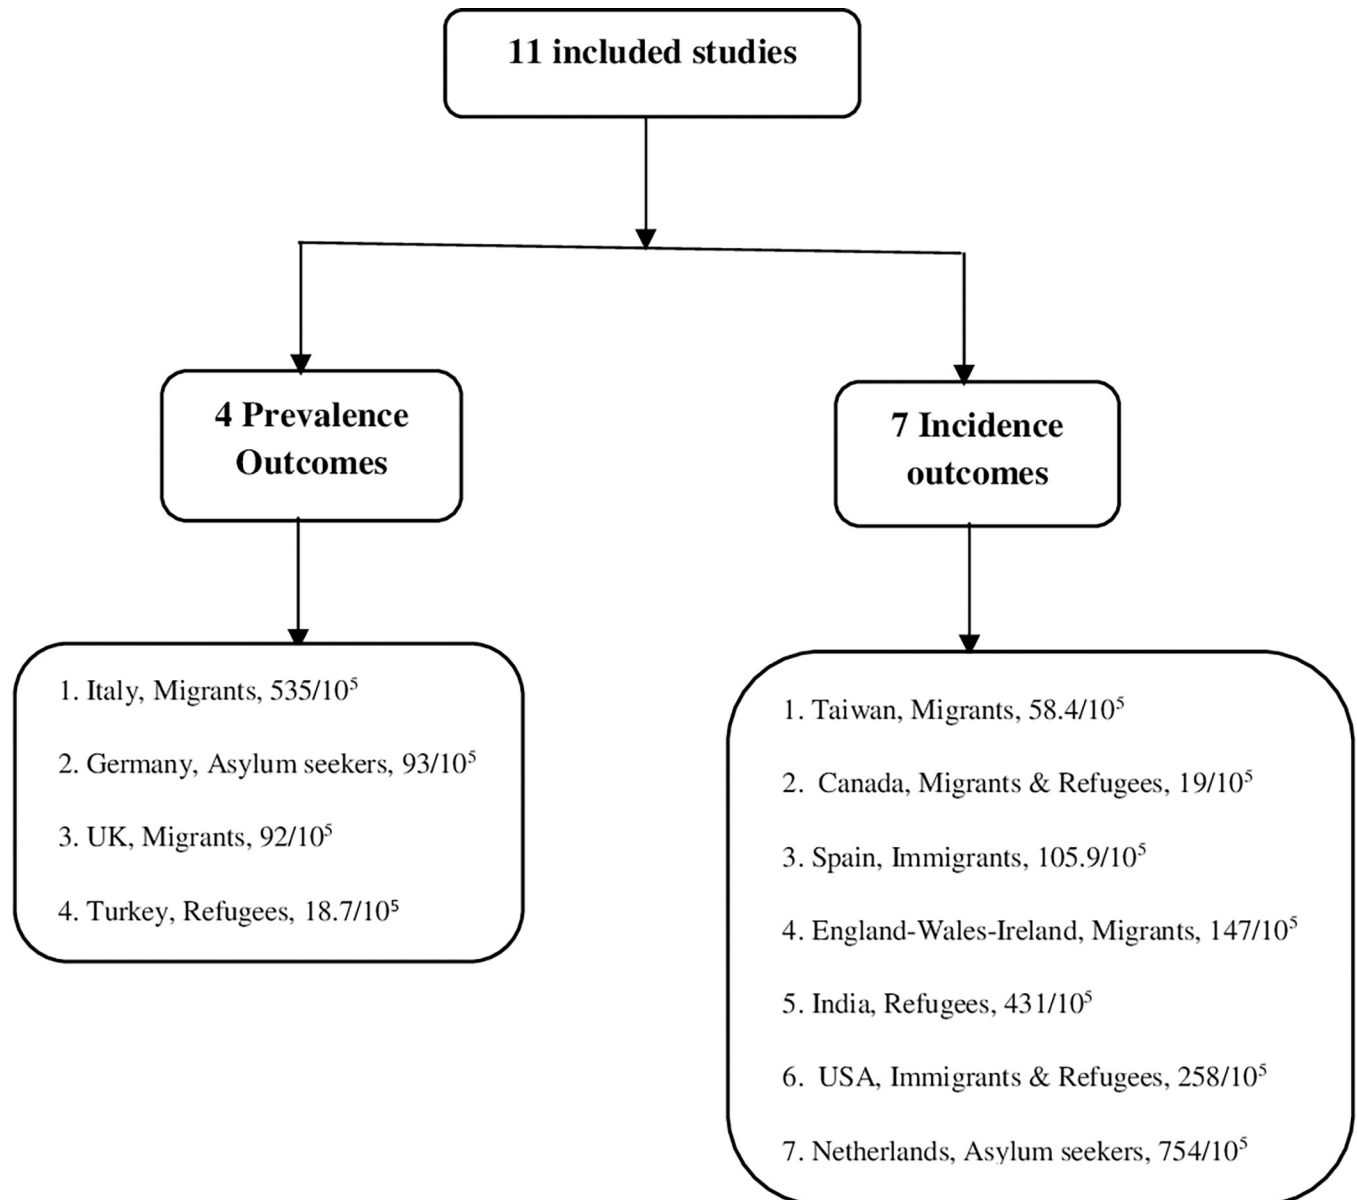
11 included studies

4 Prevalence Outcomes

7 Incidence outcomes

1. Italy, Migrants, 535/$10^5$

2. Germany, Asylum seekers, 93/$10^5$

3. UK, Migrants, 92/$10^5$

4. Turkey, Refugees, 18.7/$10^5$

1. Taiwan, Migrants, 58.4/$10^5$

2. Canada, Migrants & Refugees, 19/$10^5$

3. Spain, Immigrants, 105.9/$10^5$

4. England-Wales-Ireland, Migrants, 147/$10^5$

5. India, Refugees, 431/$10^5$

6. USA, Immigrants & Refugees, 258/$10^5$

7. Netherlands, Asylum seekers, 754/$10^5$